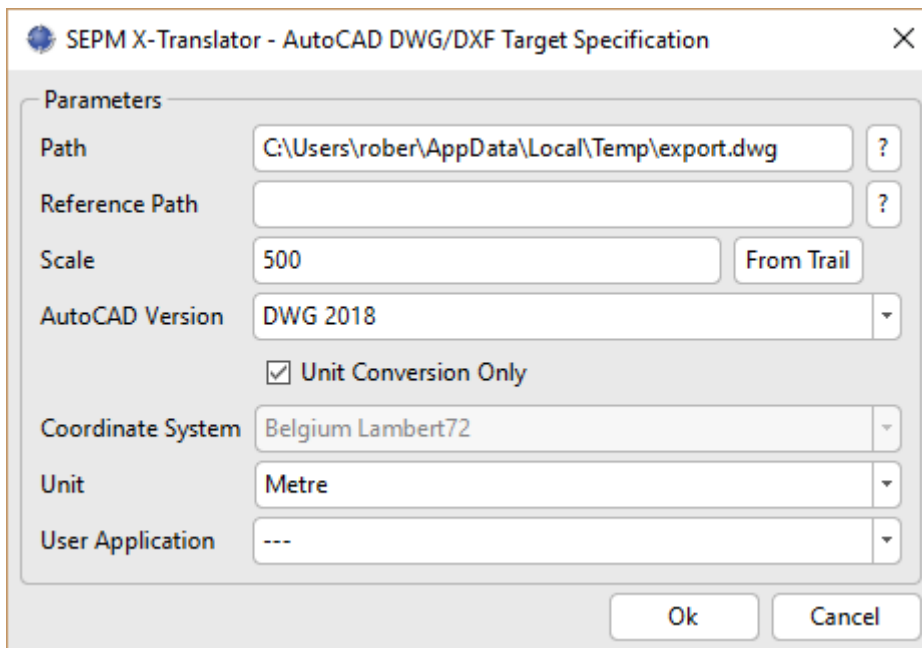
SEPM X-Translator - AutoCAD DWG/DXF Target Specification

×

Parameters

Path C:\Users\rober\AppData\Local\Temp\export.dwg ?

Reference Path ?

Scale 500 From Trail

AutoCAD Version DWG 2018

☑ Unit Conversion Only

Coordinate System Belgium Lambert72

Unit Metre

User Application ---

Ok Cancel